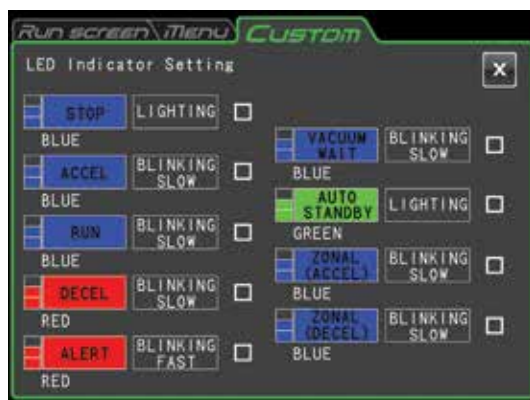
Run screen Menu Custom

LED Indicator Setting

×

STOP LIGHTING
BLUE

ACCEL BLINKING SLOW
BLUE

RUN BLINKING SLOW
BLUE

DECEL BLINKING SLOW
RED

ALERT BLINKING FAST
RED

VACUUM WAIT BLINKING SLOW
BLUE

AUTO STANDBY LIGHTING
GREEN

ZONAL (ACCEL) BLINKING SLOW
BLUE

ZONAL (DECEL) BLINKING SLOW
BLUE